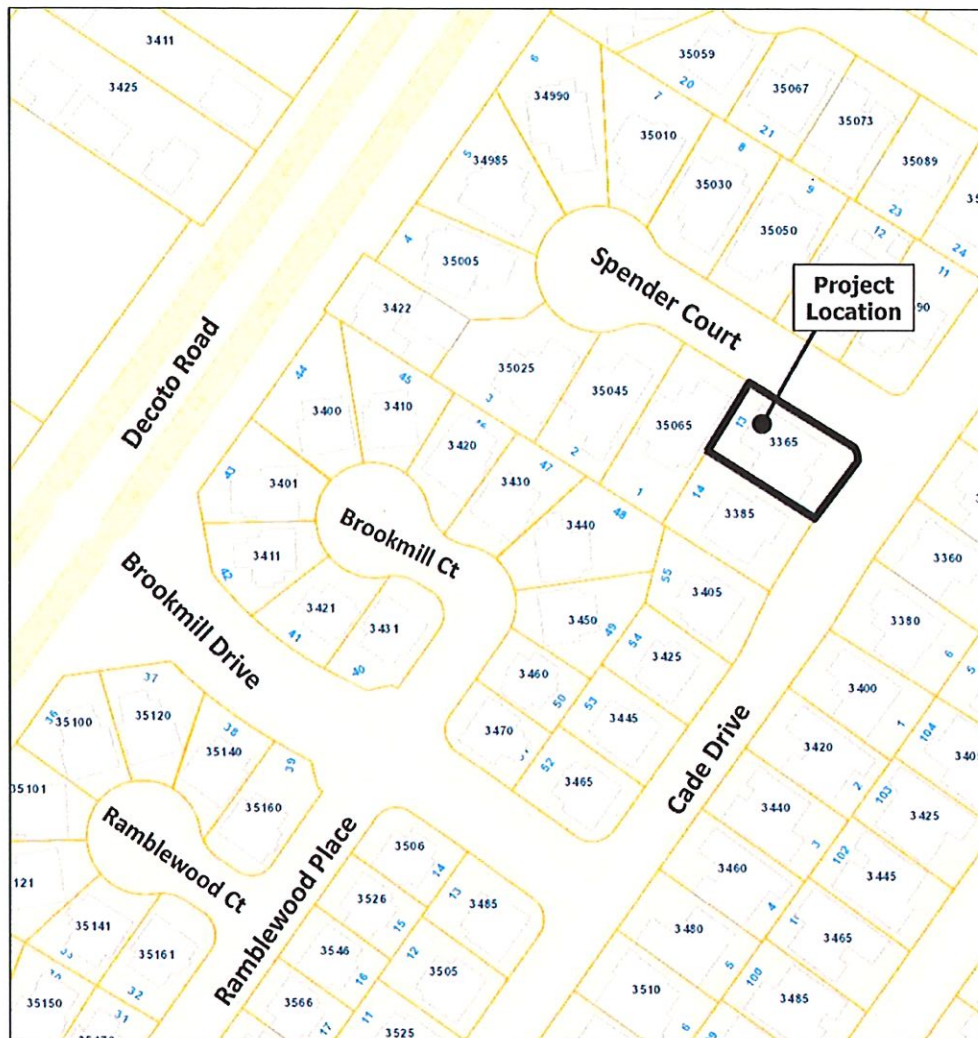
3411
3425
Decoto Road
6
34990
35059
20
35067
7
35010
35073
21
8
35089
5
34985
35030
9
23
35050
12
24
11
4
35005
Spender Court
Project Location
90
3422
44
45
35025
3
35045
3400
3410
35065
13
3365
16
3420
2
43
3401
47
3430
1
14
48
3385
Brookmill Ct
3440
3411
42
55
3405
3360
Brookmill Drive
3421
3431
3450
49
41
54
3380
3425
40
6
3460
50
53
37
3400
36
35100
35120
3445
1
38
3470
104
35140
39
52
Cade Drive
3420
340
3465
2
103
35101
35160
3425
3440
Ramblewood Ct
3
3506
102
Ramblewood Place
14
3460
3445
121
3526
13
3485
15
4
35141
3480
3465
35161
3546
16
12
3505
5
100
3510
35150
32
31
3566
3485
17
11
3525
6